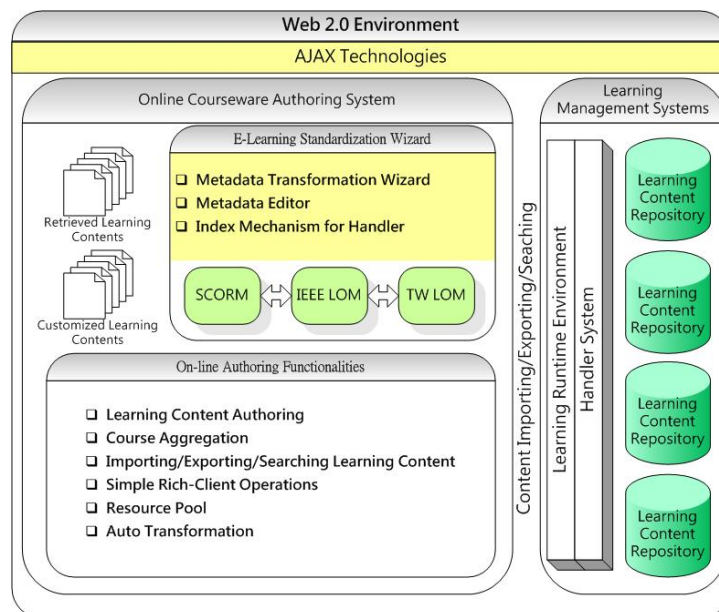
Web 2.0 Environment

AJAX Technologies

Online Courseware Authoring System

Learning Management Systems

E-Learning Standardization Wizard

❑ Metadata Transformation Wizard
❑ Metadata Editor
❑ Index Mechanism for Handler

SCORM

IEEE LOM

TW LOM

Retrieved Learning Contents

Customized Learning Contents

On-line Authoring Functionalities

❑ Learning Content Authoring
❑ Course Aggregation
❑ Importing/Exporting/Searching Learning Content
❑ Simple Rich-Client Operations
❑ Resource Pool
❑ Auto Transformation

Content Importing/Exporting/Seaching

Learning Runtime Environment

Handler System

Learning Content Repository

Learning Content Repository

Learning Content Repository

Learning Content Repository